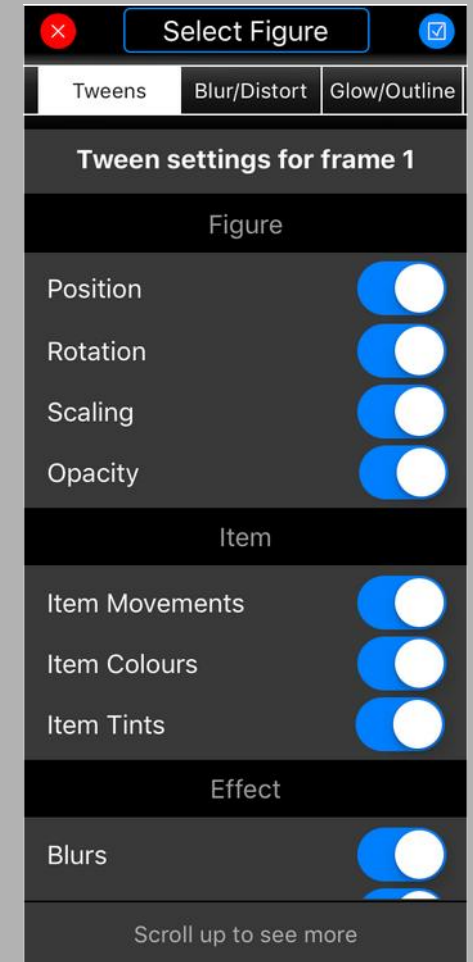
Select Figure

Tweens | Blur/Distort | Glow/Outline

Tween settings for frame 1

Figure

Position

Rotation

Scaling

Opacity

Item

Item Movements

Item Colours

Item Tints

Effect

Blurs

Scroll up to see more